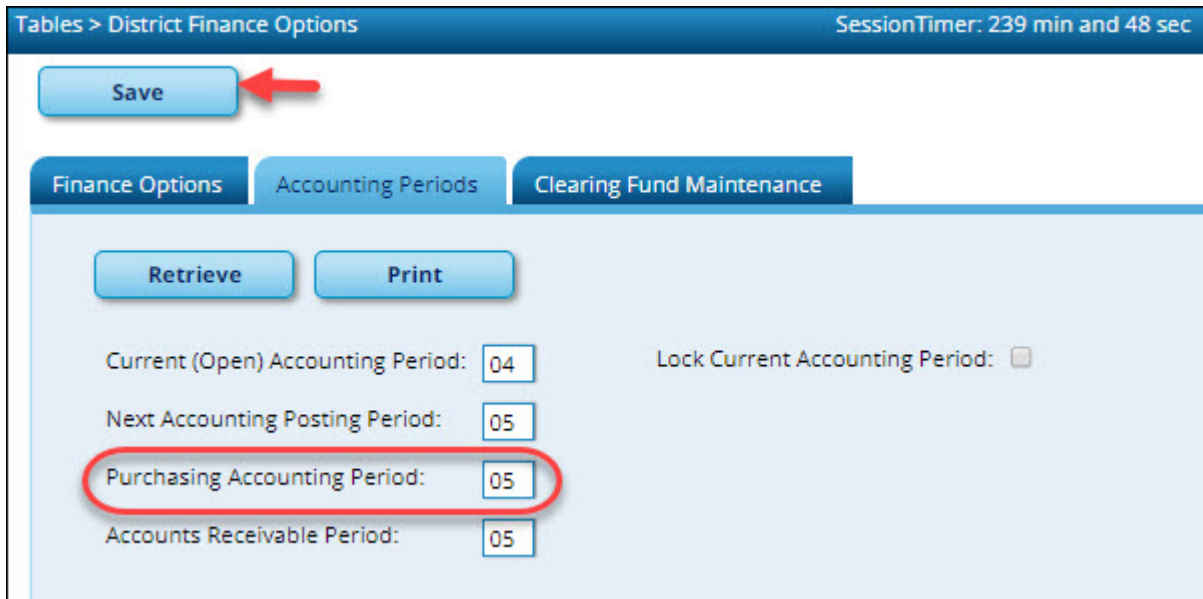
Tables > District Finance Options

SessionTimer: 239 min and 48 sec

Save

Finance Options

Accounting Periods

Clearing Fund Maintenance

Retrieve

Print

Current (Open) Accounting Period: 04

Lock Current Accounting Period:

Next Accounting Posting Period: 05

Purchasing Accounting Period: 05

Accounts Receivable Period: 05